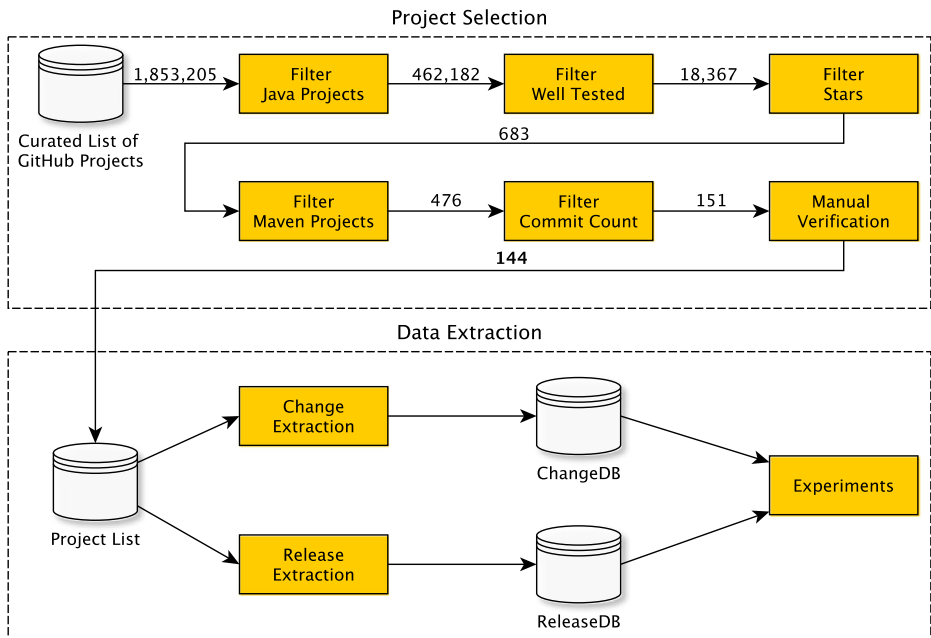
Project Selection

Curated List of GitHub Projects

1,853,205

Filter Java Projects

462,182

Filter Well Tested

18,367

Filter Stars

683

Filter Maven Projects

476

Filter Commit Count

151

Manual Verification

144

Data Extraction

Project List

Change Extraction

ChangeDB

Release Extraction

ReleaseDB

Experiments